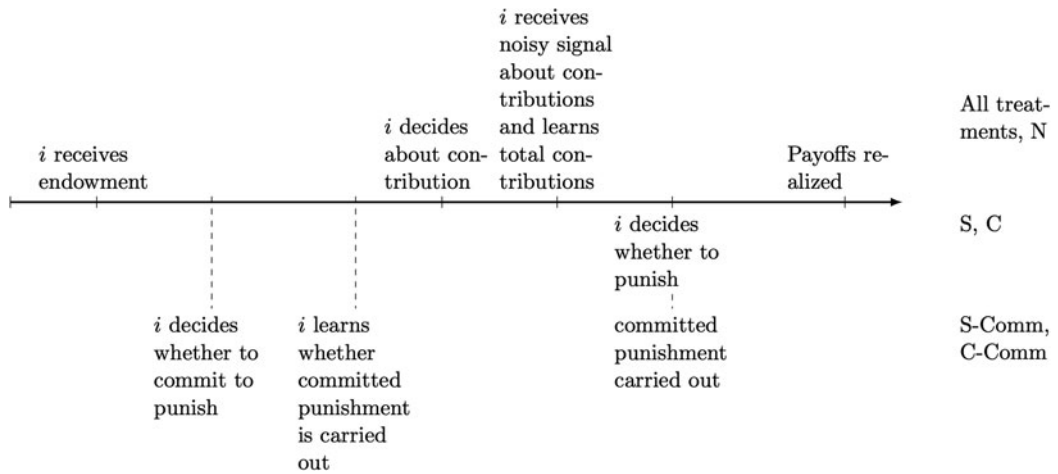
$i$ receives endowment

$i$ decides about contribution

$i$ receives noisy signal about contributions and learns total contributions

Payoffs realized

All treatments, N

$i$ decides whether to punish

S, C

$i$ decides whether to commit to punish

$i$ learns whether committed punishment is carried out

committed punishment carried out

S-Comm, C-Comm